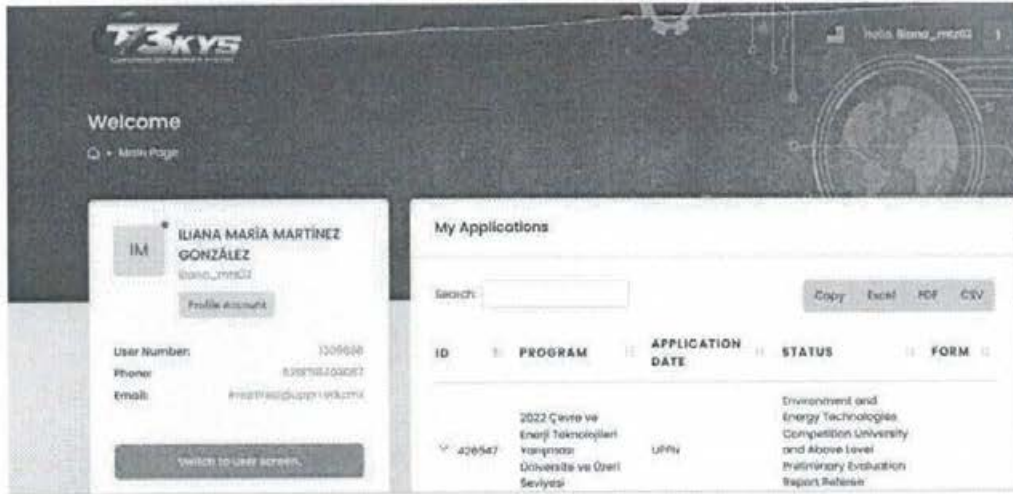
T3KYS

Hello, iliana_mtz02

Welcome

Main Page

IM

ILIANA MARÍA MARTÍNEZ GONZÁLEZ

iliana_mtz02

Profile Account

User Number: 1309600

Phone: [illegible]

Email: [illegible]

Switch to User screen

My Applications

Search:

Copy Excel PDF CSV

| ID | PROGRAM | APPLICATION DATE | STATUS | FORM |
|---|---|---|---|---|
| 426547 | 2022 Çevre ve Enerji Teknolojileri Yarışması Üniversite ve Üzeri Seviyesi | UPPN | Environment and Energy Technologies Competition University and Above Level Preliminary Evaluation Report Release | |